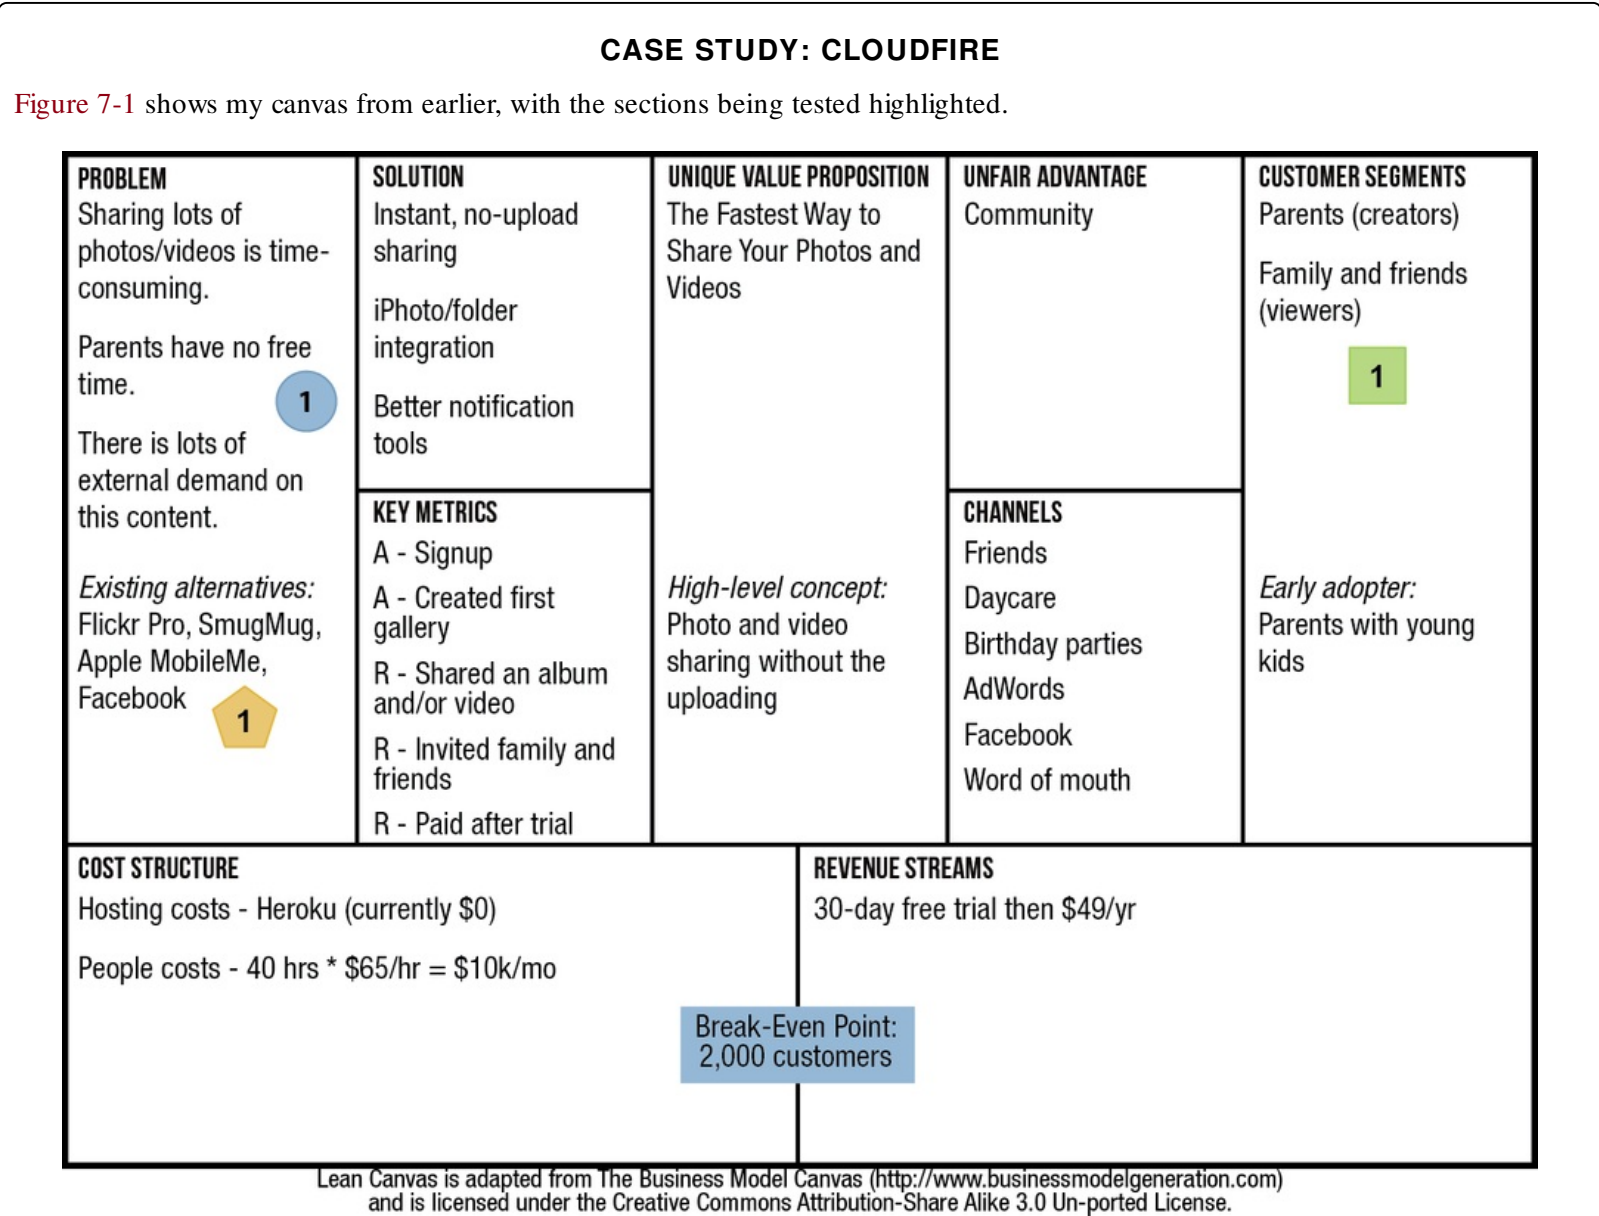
CASE STUDY: CLOUDFIRE

Figure 7-1 shows my canvas from earlier, with the sections being tested highlighted.

PROBLEM
Sharing lots of photos/videos is time-consuming.

Parents have no free time.

1

There is lots of external demand on this content.

Existing alternatives:
Flickr Pro, SmugMug, Apple MobileMe, Facebook

1

SOLUTION
Instant, no-upload sharing

iPhoto/folder integration

Better notification tools

KEY METRICS
A - Signup
A - Created first gallery
R - Shared an album and/or video
R - Invited family and friends
R - Paid after trial

UNIQUE VALUE PROPOSITION
The Fastest Way to Share Your Photos and Videos

High-level concept:
Photo and video sharing without the uploading

UNFAIR ADVANTAGE
Community

CHANNELS
Friends
Daycare
Birthday parties
AdWords
Facebook
Word of mouth

CUSTOMER SEGMENTS
Parents (creators)

Family and friends (viewers)

1

Early adopter:
Parents with young kids

COST STRUCTURE
Hosting costs - Heroku (currently $0)

People costs - 40 hrs * $65/hr = $10k/mo

REVENUE STREAMS
30-day free trial then $49/yr

Break-Even Point:
2,000 customers

Lean Canvas is adapted from The Business Model Canvas (http://www.businessmodelgeneration.com) and is licensed under the Creative Commons Attribution-Share Alike 3.0 Un-ported License.